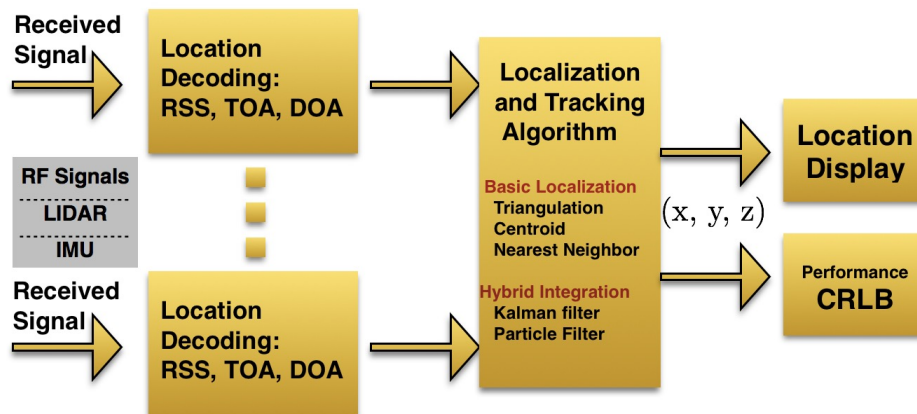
Received Signal

Location Decoding: RSS, TOA, DOA

RF Signals

LIDAR

IMU

Received Signal

Location Decoding: RSS, TOA, DOA

Localization and Tracking Algorithm

Basic Localization
Triangulation
Centroid
Nearest Neighbor

Hybrid Integration
Kalman filter
Particle Filter

(x, y, z)

Location Display

Performance
CRLB